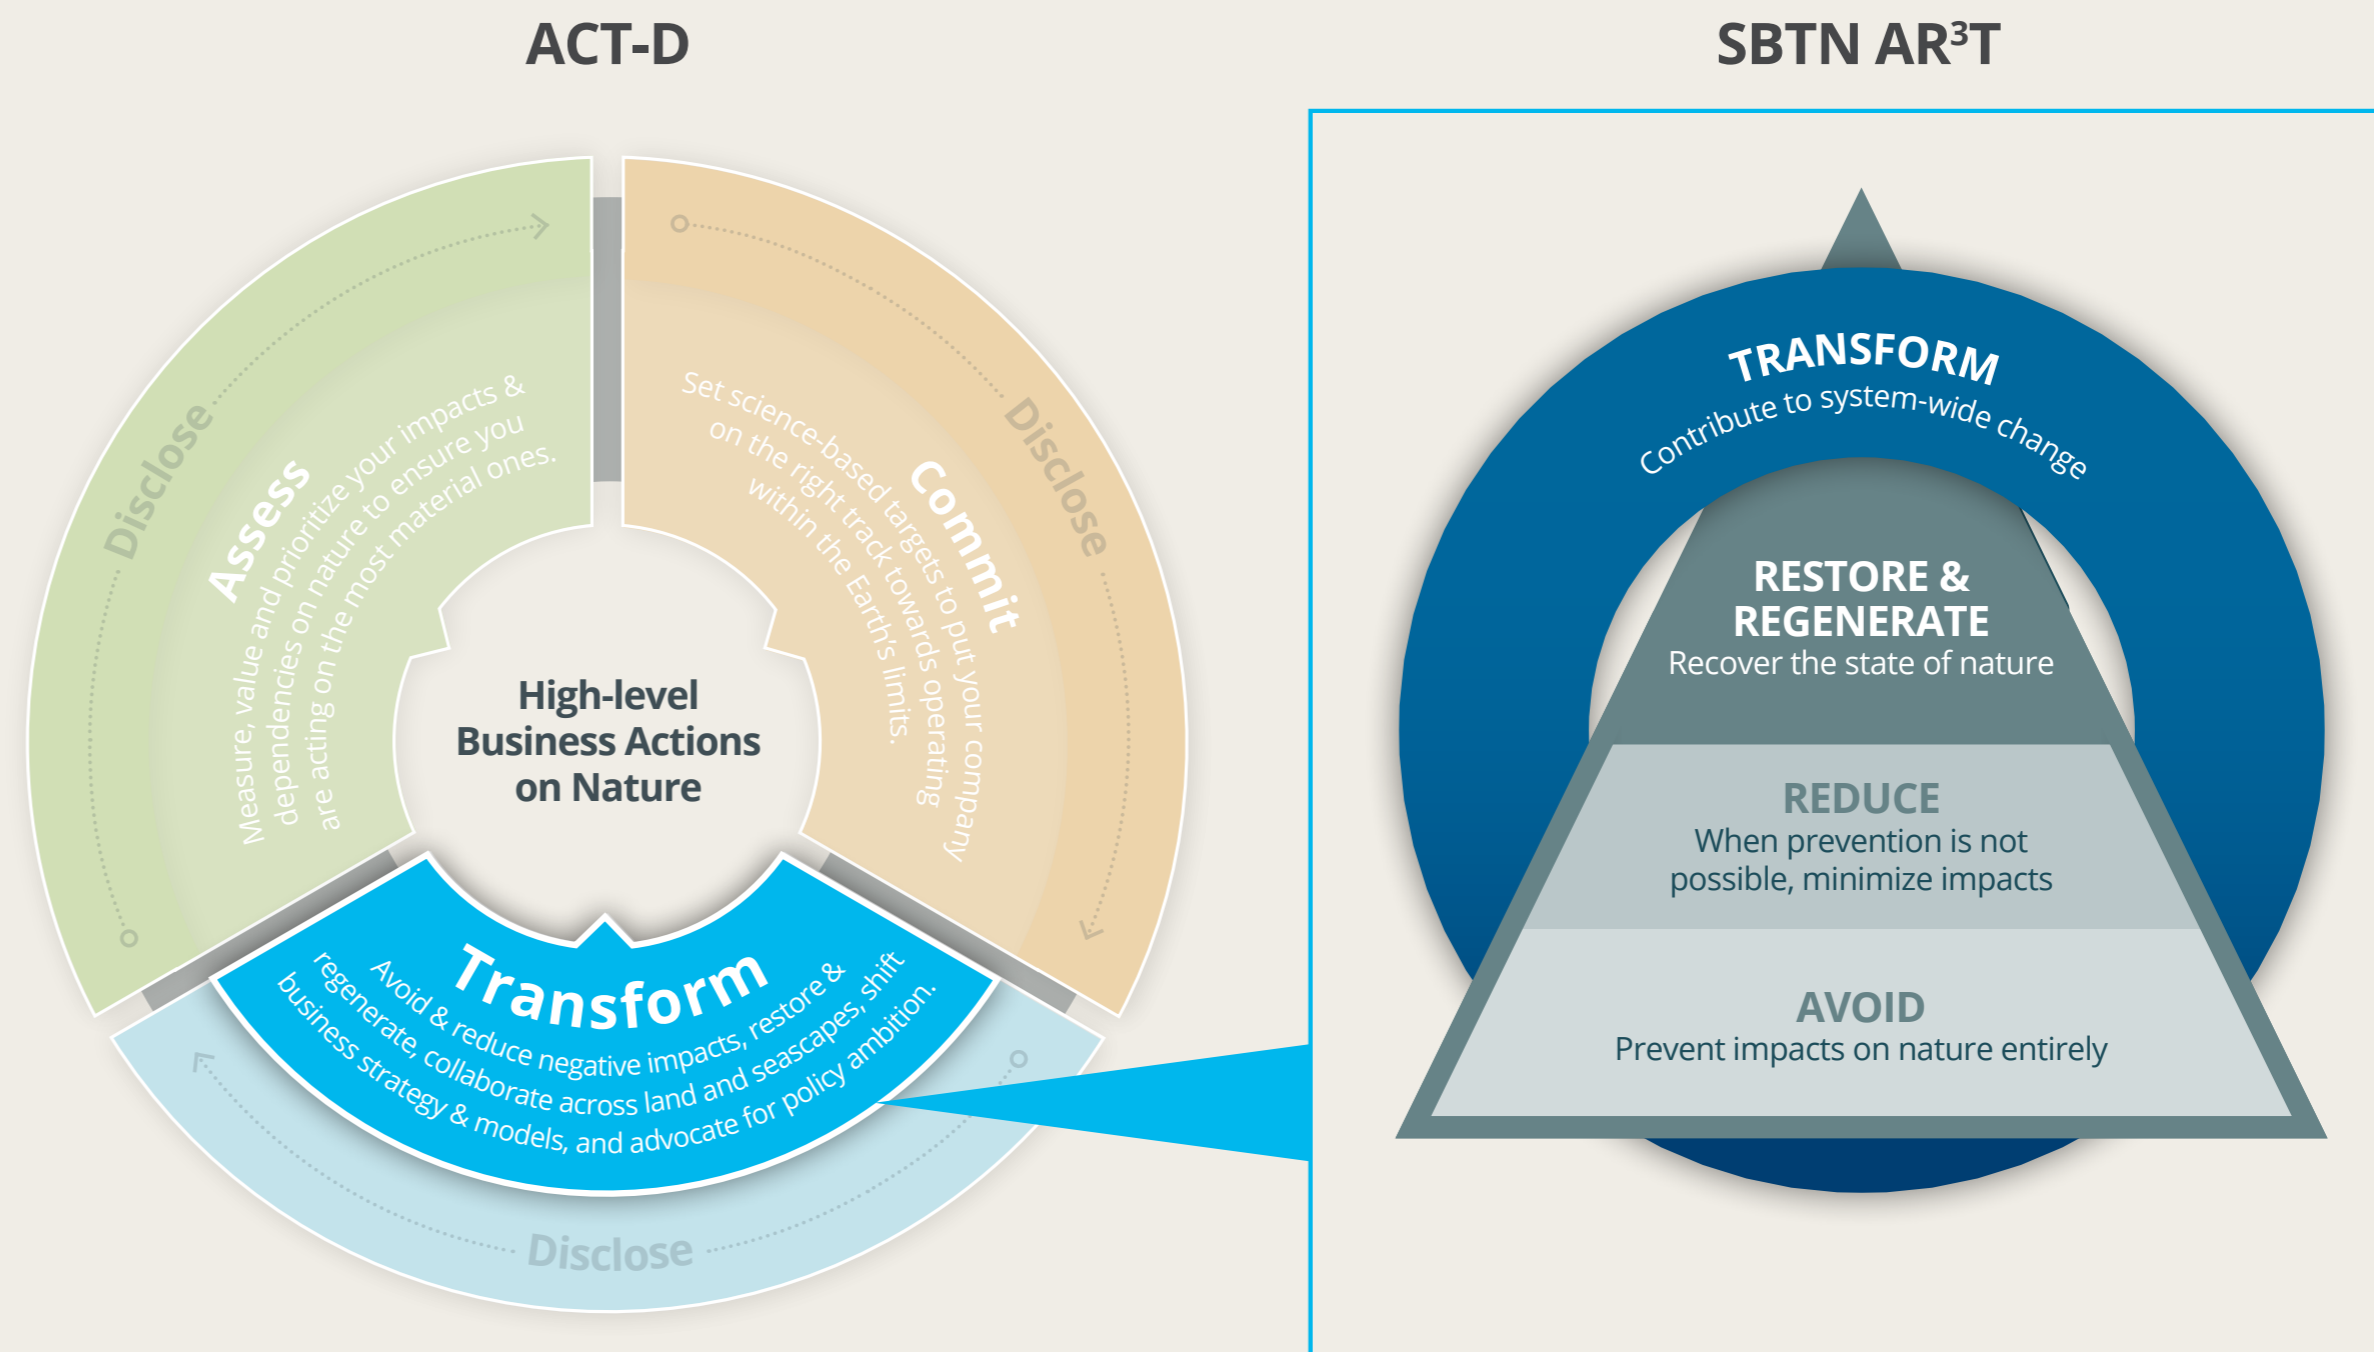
ACT-D

Disclose

Assess
Measure, value and prioritize your impacts & dependencies on nature to ensure you are acting on the most material ones.

Disclose

Commit
Set science-based targets to put your company on the right track towards operating within the Earth's limits.

High-level Business Actions on Nature

Transform
Avoid & reduce negative impacts, restore & regenerate, collaborate across land and seascapes, shift business strategy & models, and advocate for policy ambition.

Disclose

SBTN AR³T

TRANSFORM
Contribute to system-wide change

RESTORE & REGENERATE
Recover the state of nature

REDUCE
When prevention is not possible, minimize impacts

AVOID
Prevent impacts on nature entirely